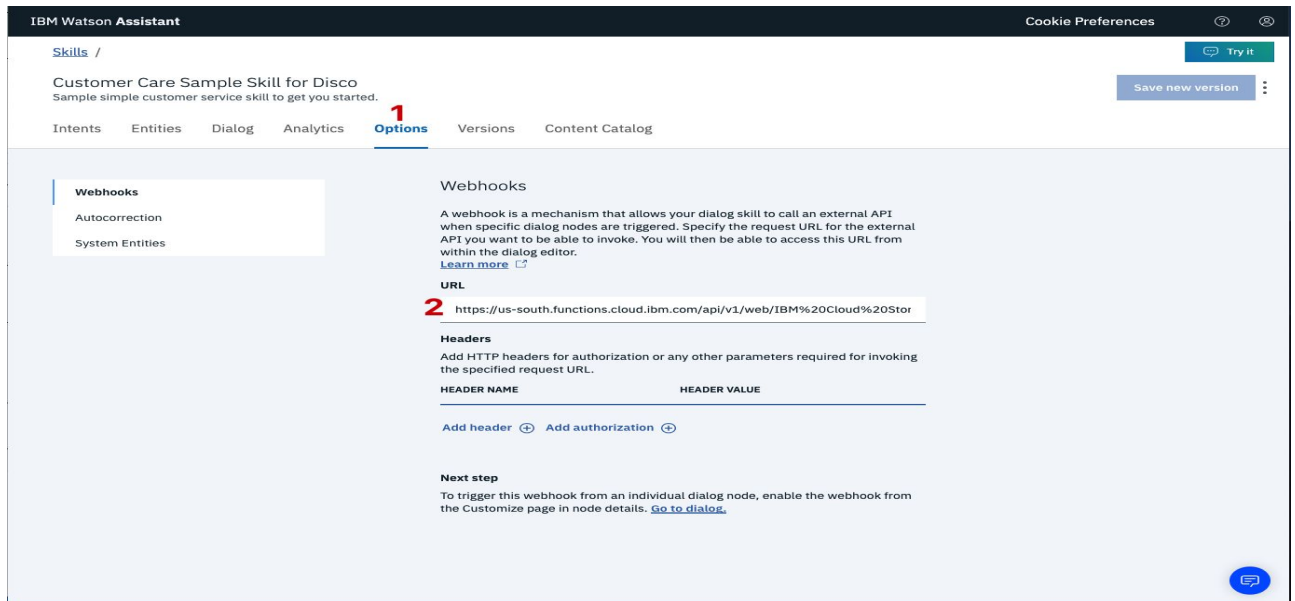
IBM Watson Assistant

Cookie Preferences

Skills /

Try it

Customer Care Sample Skill for Disco
Sample simple customer service skill to get you started.

Save new version

1

Intents Entities Dialog Analytics Options Versions Content Catalog

Webhooks
Autocorrection
System Entities

Webhooks

A webhook is a mechanism that allows your dialog skill to call an external API when specific dialog nodes are triggered. Specify the request URL for the external API you want to be able to invoke. You will then be able to access this URL from within the dialog editor.
Learn more

URL

2 https://us-south.functions.cloud.ibm.com/api/v1/web/IBM%20Cloud%20Stor

Headers

Add HTTP headers for authorization or any other parameters required for invoking the specified request URL.

HEADER NAME HEADER VALUE

Add header Add authorization

Next step

To trigger this webhook from an individual dialog node, enable the webhook from the Customize page in node details. Go to dialog.